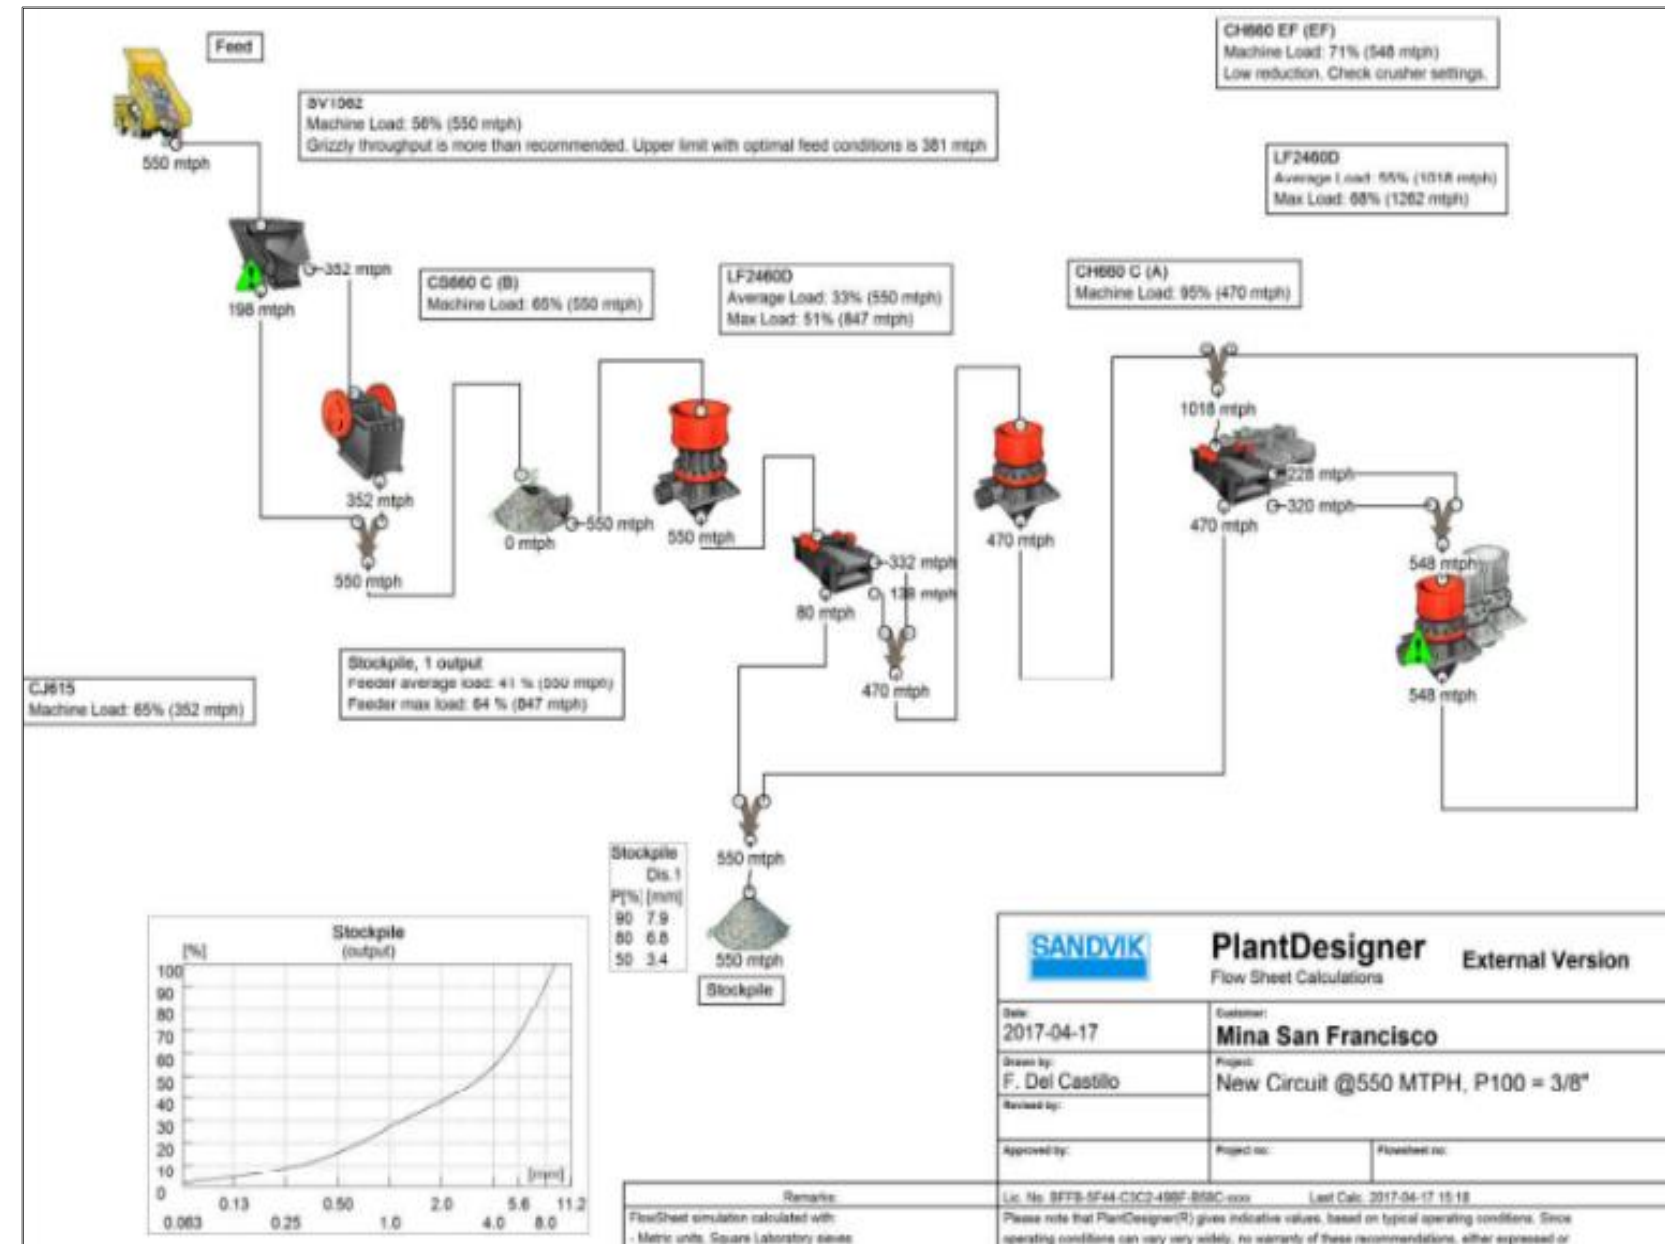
Feed

550 mtph

SV1062
Machine Load: 56% (550 mtph)
Grizzly throughput is more than recommended. Upper limit with optimal feed conditions is 381 mtph

CH660 EF (EF)
Machine Load: 71% (548 mtph)
Low reduction. Check crusher settings.

LF2460D
Average Load: 55% (1018 mtph)
Max Load: 68% (1262 mtph)

352 mtph
198 mtph

CS660 C (B)
Machine Load: 65% (550 mtph)

LF2460D
Average Load: 33% (550 mtph)
Max Load: 51% (847 mtph)

CH660 C (A)
Machine Load: 95% (470 mtph)

1018 mtph

352 mtph
550 mtph
0 mtph
550 mtph
550 mtph
470 mtph
228 mtph
320 mtph
470 mtph
332 mtph
138 mtph
80 mtph
548 mtph
470 mtph
548 mtph

CJ615
Machine Load: 65% (352 mtph)

Stockpile, 1 output
Feeder average load: 41 % (550 mtph)
Feeder max load: 64 % (847 mtph)

Stockpile
Dis.1
P[%] [mm]
90 7.9
80 6.8
50 3.4

550 mtph
550 mtph
Stockpile

Stockpile
(output)
[%]
100
90
80
70
60
50
40
30
20
10
0
[mm]
0.063 0.13 0.25 0.50 1.0 2.0 4.0 5.6 8.0 11.2

SANDVIK
PlantDesigner
Flow Sheet Calculations
External Version

Date:
2017-04-17
Customer:
Mina San Francisco
Drawn by:
F. Del Castillo
Project:
New Circuit @550 MTPH, P100 = 3/8"
Revised by:
Approved by:
Project no:
Flowsheet no:

Remarks:
FlowSheet simulation calculated with:
- Metric units, Square Laboratory sieves

Lic. No. 8FF8-5F44-C3C2-498F-B58C-xxxx Last Calc: 2017-04-17 15:18
Please note that PlantDesigner(R) gives indicative values, based on typical operating conditions. Since operating conditions can vary very widely, no warranty of these recommendations, either expressed or